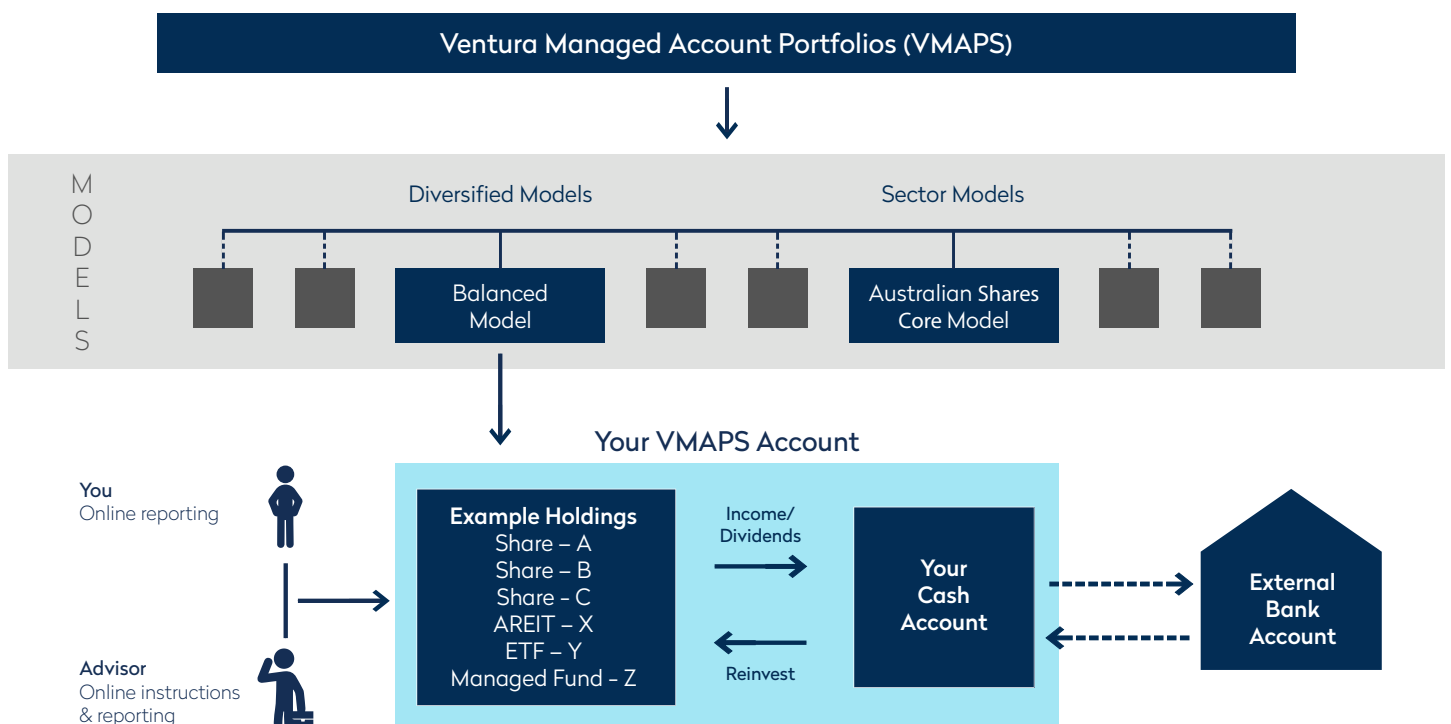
Ventura Managed Account Portfolios (VMAPS)

MODELS

Diversified Models

Sector Models

Balanced Model

Australian Shares Core Model

Your VMAPS Account

You
Online reporting

Advisor
Online instructions & reporting

Example Holdings
Share – A
Share – B
Share - C
AREIT – X
ETF – Y
Managed Fund - Z

Income/ Dividends

Reinvest

Your Cash Account

External Bank Account